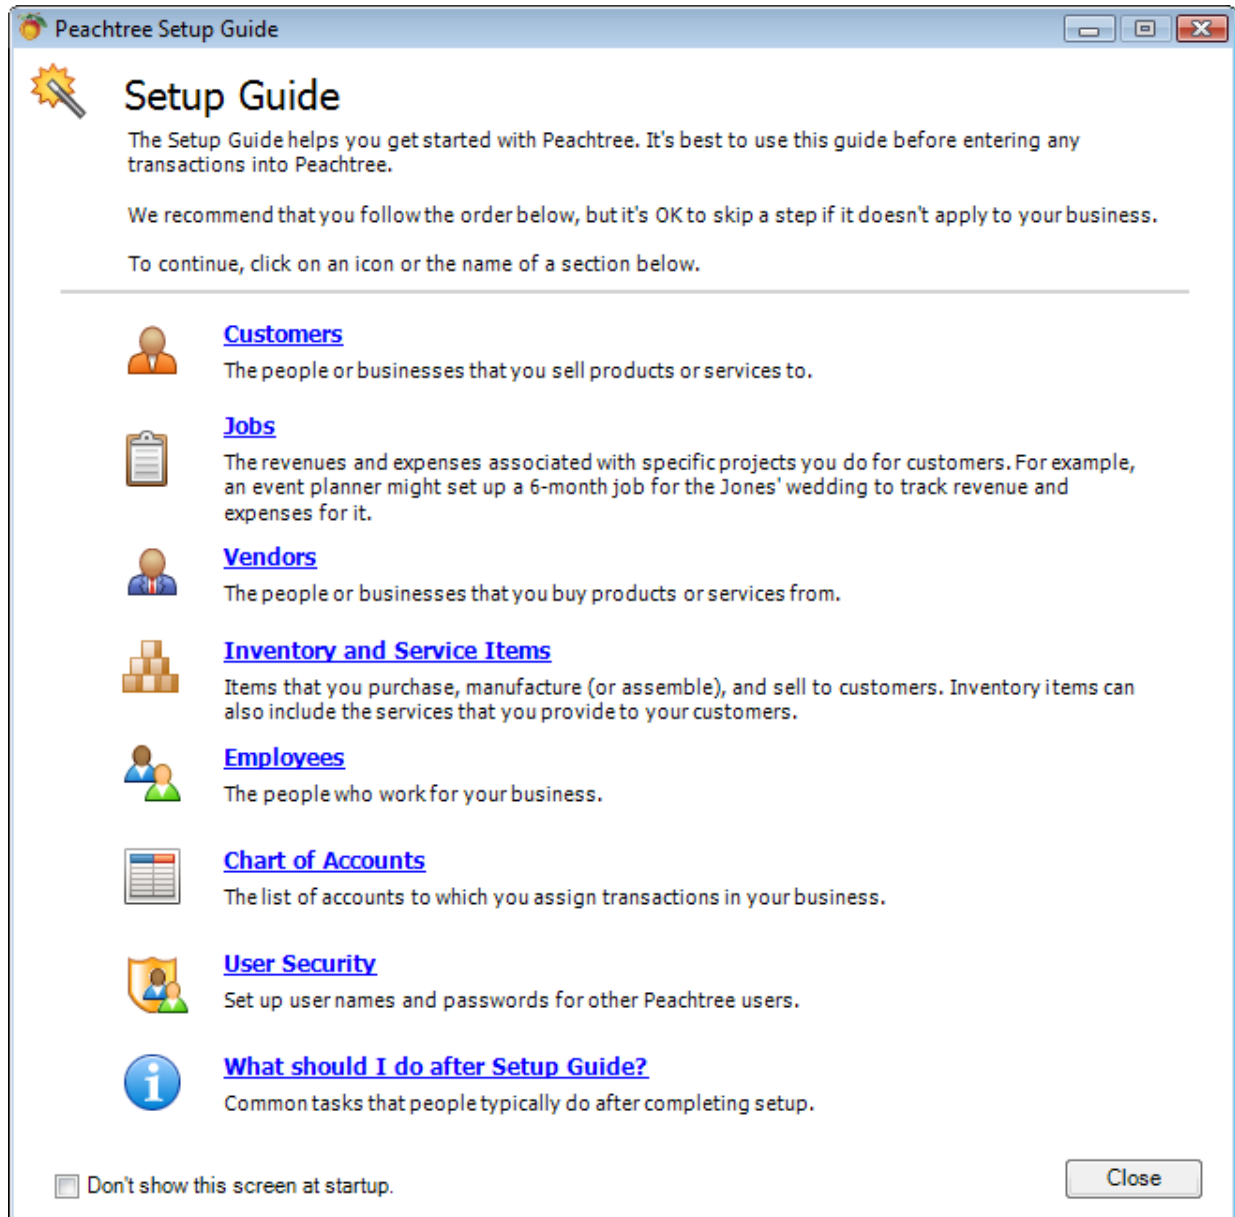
Peachtree Setup Guide

Setup Guide

The Setup Guide helps you get started with Peachtree. It's best to use this guide before entering any transactions into Peachtree.

We recommend that you follow the order below, but it's OK to skip a step if it doesn't apply to your business.

To continue, click on an icon or the name of a section below.

Customers
The people or businesses that you sell products or services to.

Jobs
The revenues and expenses associated with specific projects you do for customers. For example, an event planner might set up a 6-month job for the Jones' wedding to track revenue and expenses for it.

Vendors
The people or businesses that you buy products or services from.

Inventory and Service Items
Items that you purchase, manufacture (or assemble), and sell to customers. Inventory items can also include the services that you provide to your customers.

Employees
The people who work for your business.

Chart of Accounts
The list of accounts to which you assign transactions in your business.

User Security
Set up user names and passwords for other Peachtree users.

What should I do after Setup Guide?
Common tasks that people typically do after completing setup.

Don't show this screen at startup.

Close